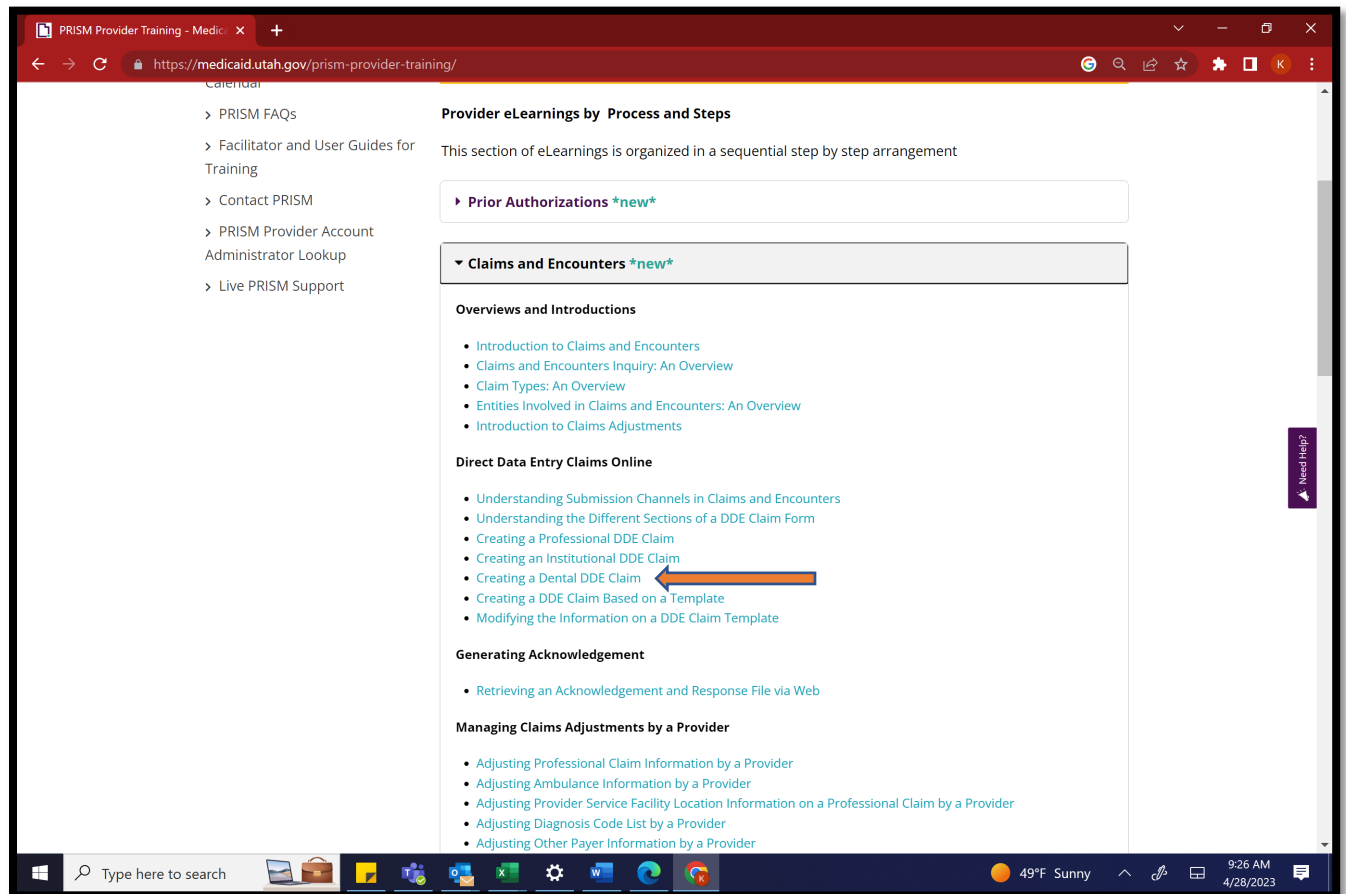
PRISM Provider Training - Medic

https://medicaid.utah.gov/prism-provider-training/

Calendar

PRISM FAQs

Facilitator and User Guides for Training

Contact PRISM

PRISM Provider Account Administrator Lookup

Live PRISM Support

Provider eLearnings by Process and Steps

This section of eLearnings is organized in a sequential step by step arrangement

Prior Authorizations *new*

Claims and Encounters *new*

Overviews and Introductions

- Introduction to Claims and Encounters
- Claims and Encounters Inquiry: An Overview
- Claim Types: An Overview
- Entities Involved in Claims and Encounters: An Overview
- Introduction to Claims Adjustments

Direct Data Entry Claims Online

- Understanding Submission Channels in Claims and Encounters
- Understanding the Different Sections of a DDE Claim Form
- Creating a Professional DDE Claim
- Creating an Institutional DDE Claim
- Creating a Dental DDE Claim
- Creating a DDE Claim Based on a Template
- Modifying the Information on a DDE Claim Template

Generating Acknowledgement

- Retrieving an Acknowledgement and Response File via Web

Managing Claims Adjustments by a Provider

- Adjusting Professional Claim Information by a Provider
- Adjusting Ambulance Information by a Provider
- Adjusting Provider Service Facility Location Information on a Professional Claim by a Provider
- Adjusting Diagnosis Code List by a Provider
- Adjusting Other Payer Information by a Provider

Need Help?

Type here to search

49°F Sunny

9:26 AM
4/28/2023